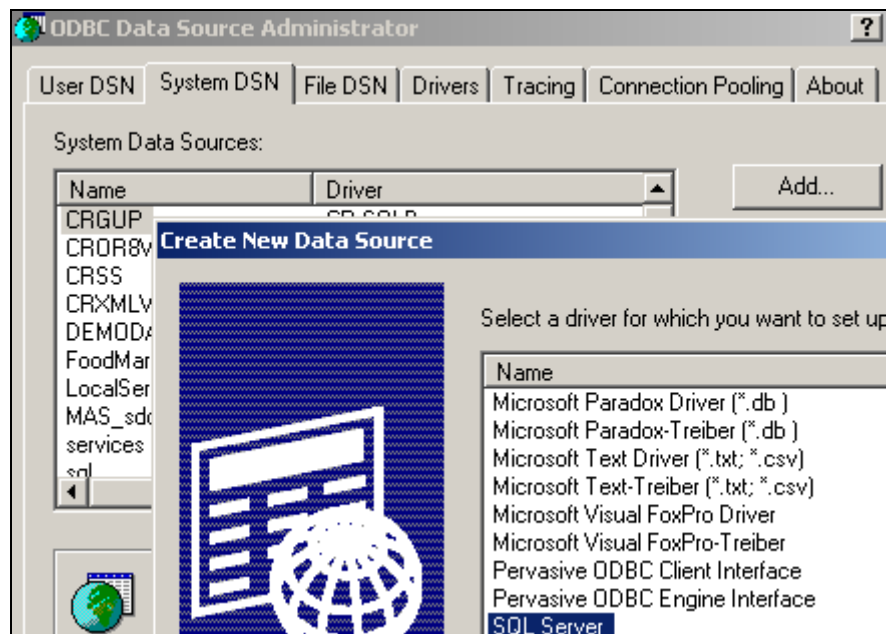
ODBC Data Source Administrator

?

User DSN | System DSN | File DSN | Drivers | Tracing | Connection Pooling | About

System Data Sources:

| Name | Driver |
|---|---|
| CRGUP | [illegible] |
| CROR8V | |
| CRSS | |
| CRXMLV | |
| DEMODA | |
| FoodMar | |
| LocalSer | |
| MAS_sdo | |
| services | |
| sql | |

Add...

Create New Data Source

Select a driver for which you want to set up

Name
Microsoft Paradox Driver (*.db )
Microsoft Paradox-Treiber (*.db )
Microsoft Text Driver (*.txt; *.csv)
Microsoft Text-Treiber (*.txt; *.csv)
Microsoft Visual FoxPro Driver
Microsoft Visual FoxPro-Treiber
Pervasive ODBC Client Interface
Pervasive ODBC Engine Interface
SQL Server